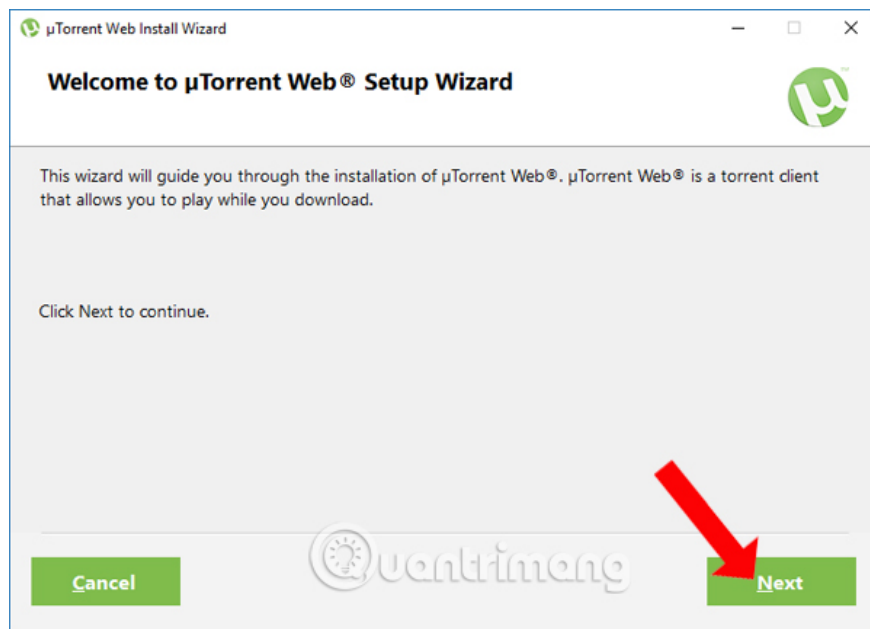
µTorrent Web Install Wizard

Welcome to µTorrent Web® Setup Wizard

This wizard will guide you through the installation of µTorrent Web®. µTorrent Web® is a torrent client that allows you to play while you download.

Click Next to continue.

Quantrimang

Cancel

Next